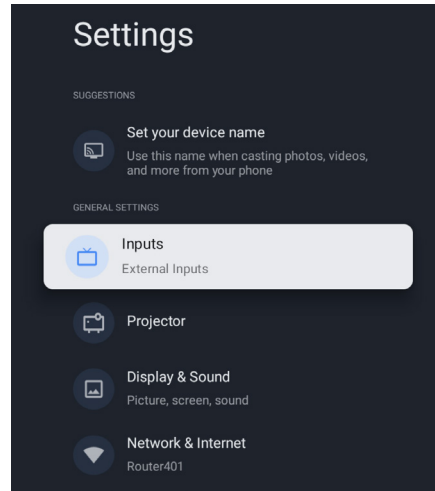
Settings

SUGGESTIONS

Set your device name
Use this name when casting photos, videos, and more from your phone

GENERAL SETTINGS

Inputs
External Inputs

Projector

Display & Sound
Picture, screen, sound

Network & Internet
Router401